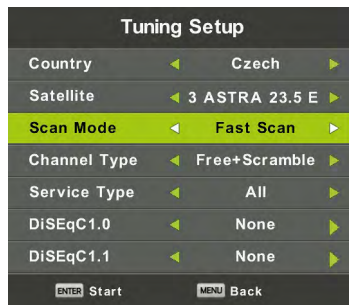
Tuning Setup

| | |
|---|---|
| Country | Czech |
| Satellite | 3 ASTRA 23.5 E |
| Scan Mode | Fast Scan |
| Channel Type | Free+Scramble |
| Service Type | All |
| DiSEqC1.0 | None |
| DiSEqC1.1 | None |

ENTER Start MENU Back